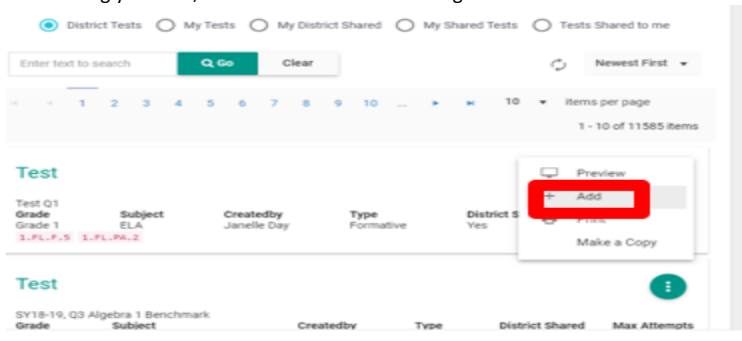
District Tests My Tests My District Shared My Shared Tests Tests Shared to me

Enter text to search
Go
Clear
Newest First

1 2 3 4 5 6 7 8 9 10 ... 10 items per page
1 - 10 of 11585 items

Test
Test Q1
| Grade | Subject | Createdby | Type | District S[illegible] |
|---|---|---|---|---|
| Grade 1 | ELA | Janelle Day | Formative | Yes |

1.FL.F.5 1.FL.PA.2

Preview
Add
Print
Make a Copy

Test
SY18-19, Q3 Algebra 1 Benchmark
| Grade | Subject | Createdby | Type | District Shared | Max Attempts |
|---|---|---|---|---|---|